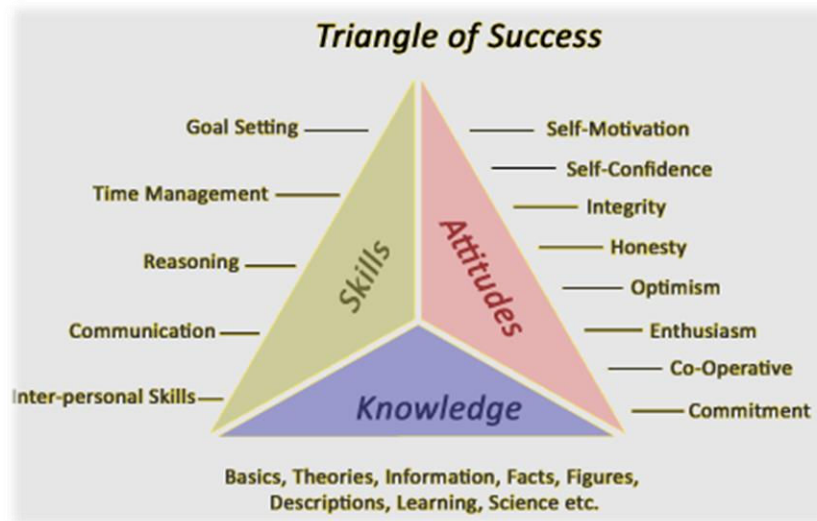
Triangle of Success

Goal Setting

Time Management

Reasoning

Communication

Inter-personal Skills

Skills

Attitudes

Self-Motivation

Self-Confidence

Integrity

Honesty

Optimism

Enthusiasm

Co-Operative

Commitment

Knowledge

Basics, Theories, Information, Facts, Figures, Descriptions, Learning, Science etc.